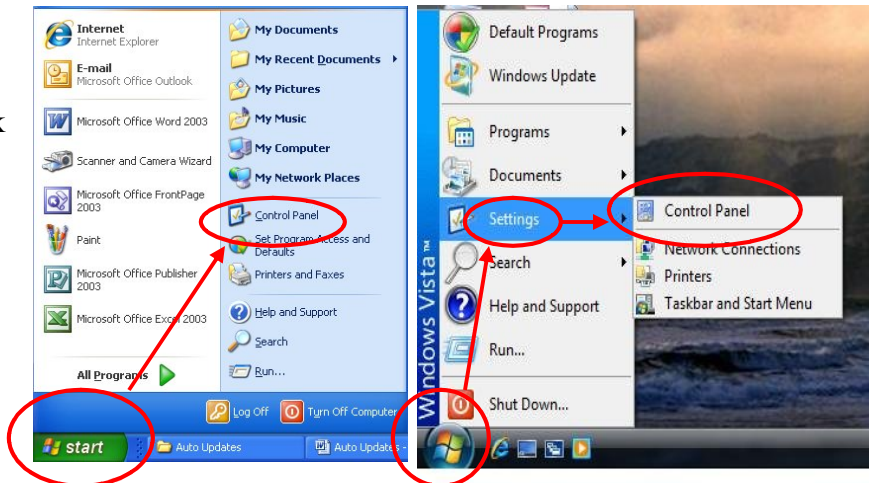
k

Internet
Internet Explorer

E-mail
Microsoft Office Outlook

Microsoft Office Word 2003

Scanner and Camera Wizard

Microsoft Office FrontPage 2003

Paint

Microsoft Office Publisher 2003

Microsoft Office Excel 2003

All Programs

My Documents
My Recent Documents
My Pictures
My Music
My Computer
My Network Places
Control Panel
Set Program Access and Defaults
Printers and Faxes
Help and Support
Search
Run...

Log Off
Turn Off Computer

start
Auto Updates
Auto Updates

Default Programs
Windows Update
Programs
Documents
Settings
Search
Help and Support
Run...
Shut Down...

Windows Vista™

Control Panel
Network Connections
Printers
Taskbar and Start Menu